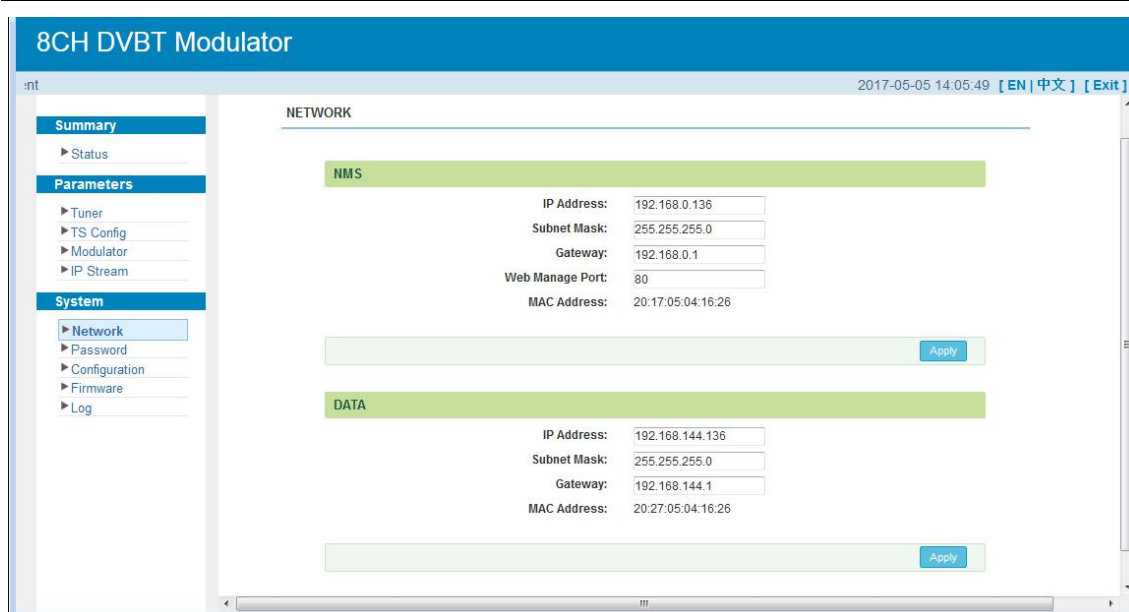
8CH DVBT Modulator

ent

2017-05-05 14:05:49 [ EN | 中文 ] [ Exit ]

Summary
▶ Status

Parameters
▶ Tuner
▶ TS Config
▶ Modulator
▶ IP Stream

System
▶ Network
▶ Password
▶ Configuration
▶ Firmware
▶ Log

NETWORK

NMS

IP Address: 192.168.0.136
Subnet Mask: 255.255.255.0
Gateway: 192.168.0.1
Web Manage Port: 80
MAC Address: 20:17:05:04:16:26

Apply

DATA

IP Address: 192.168.144.136
Subnet Mask: 255.255.255.0
Gateway: 192.168.144.1
MAC Address: 20:27:05:04:16:26

Apply